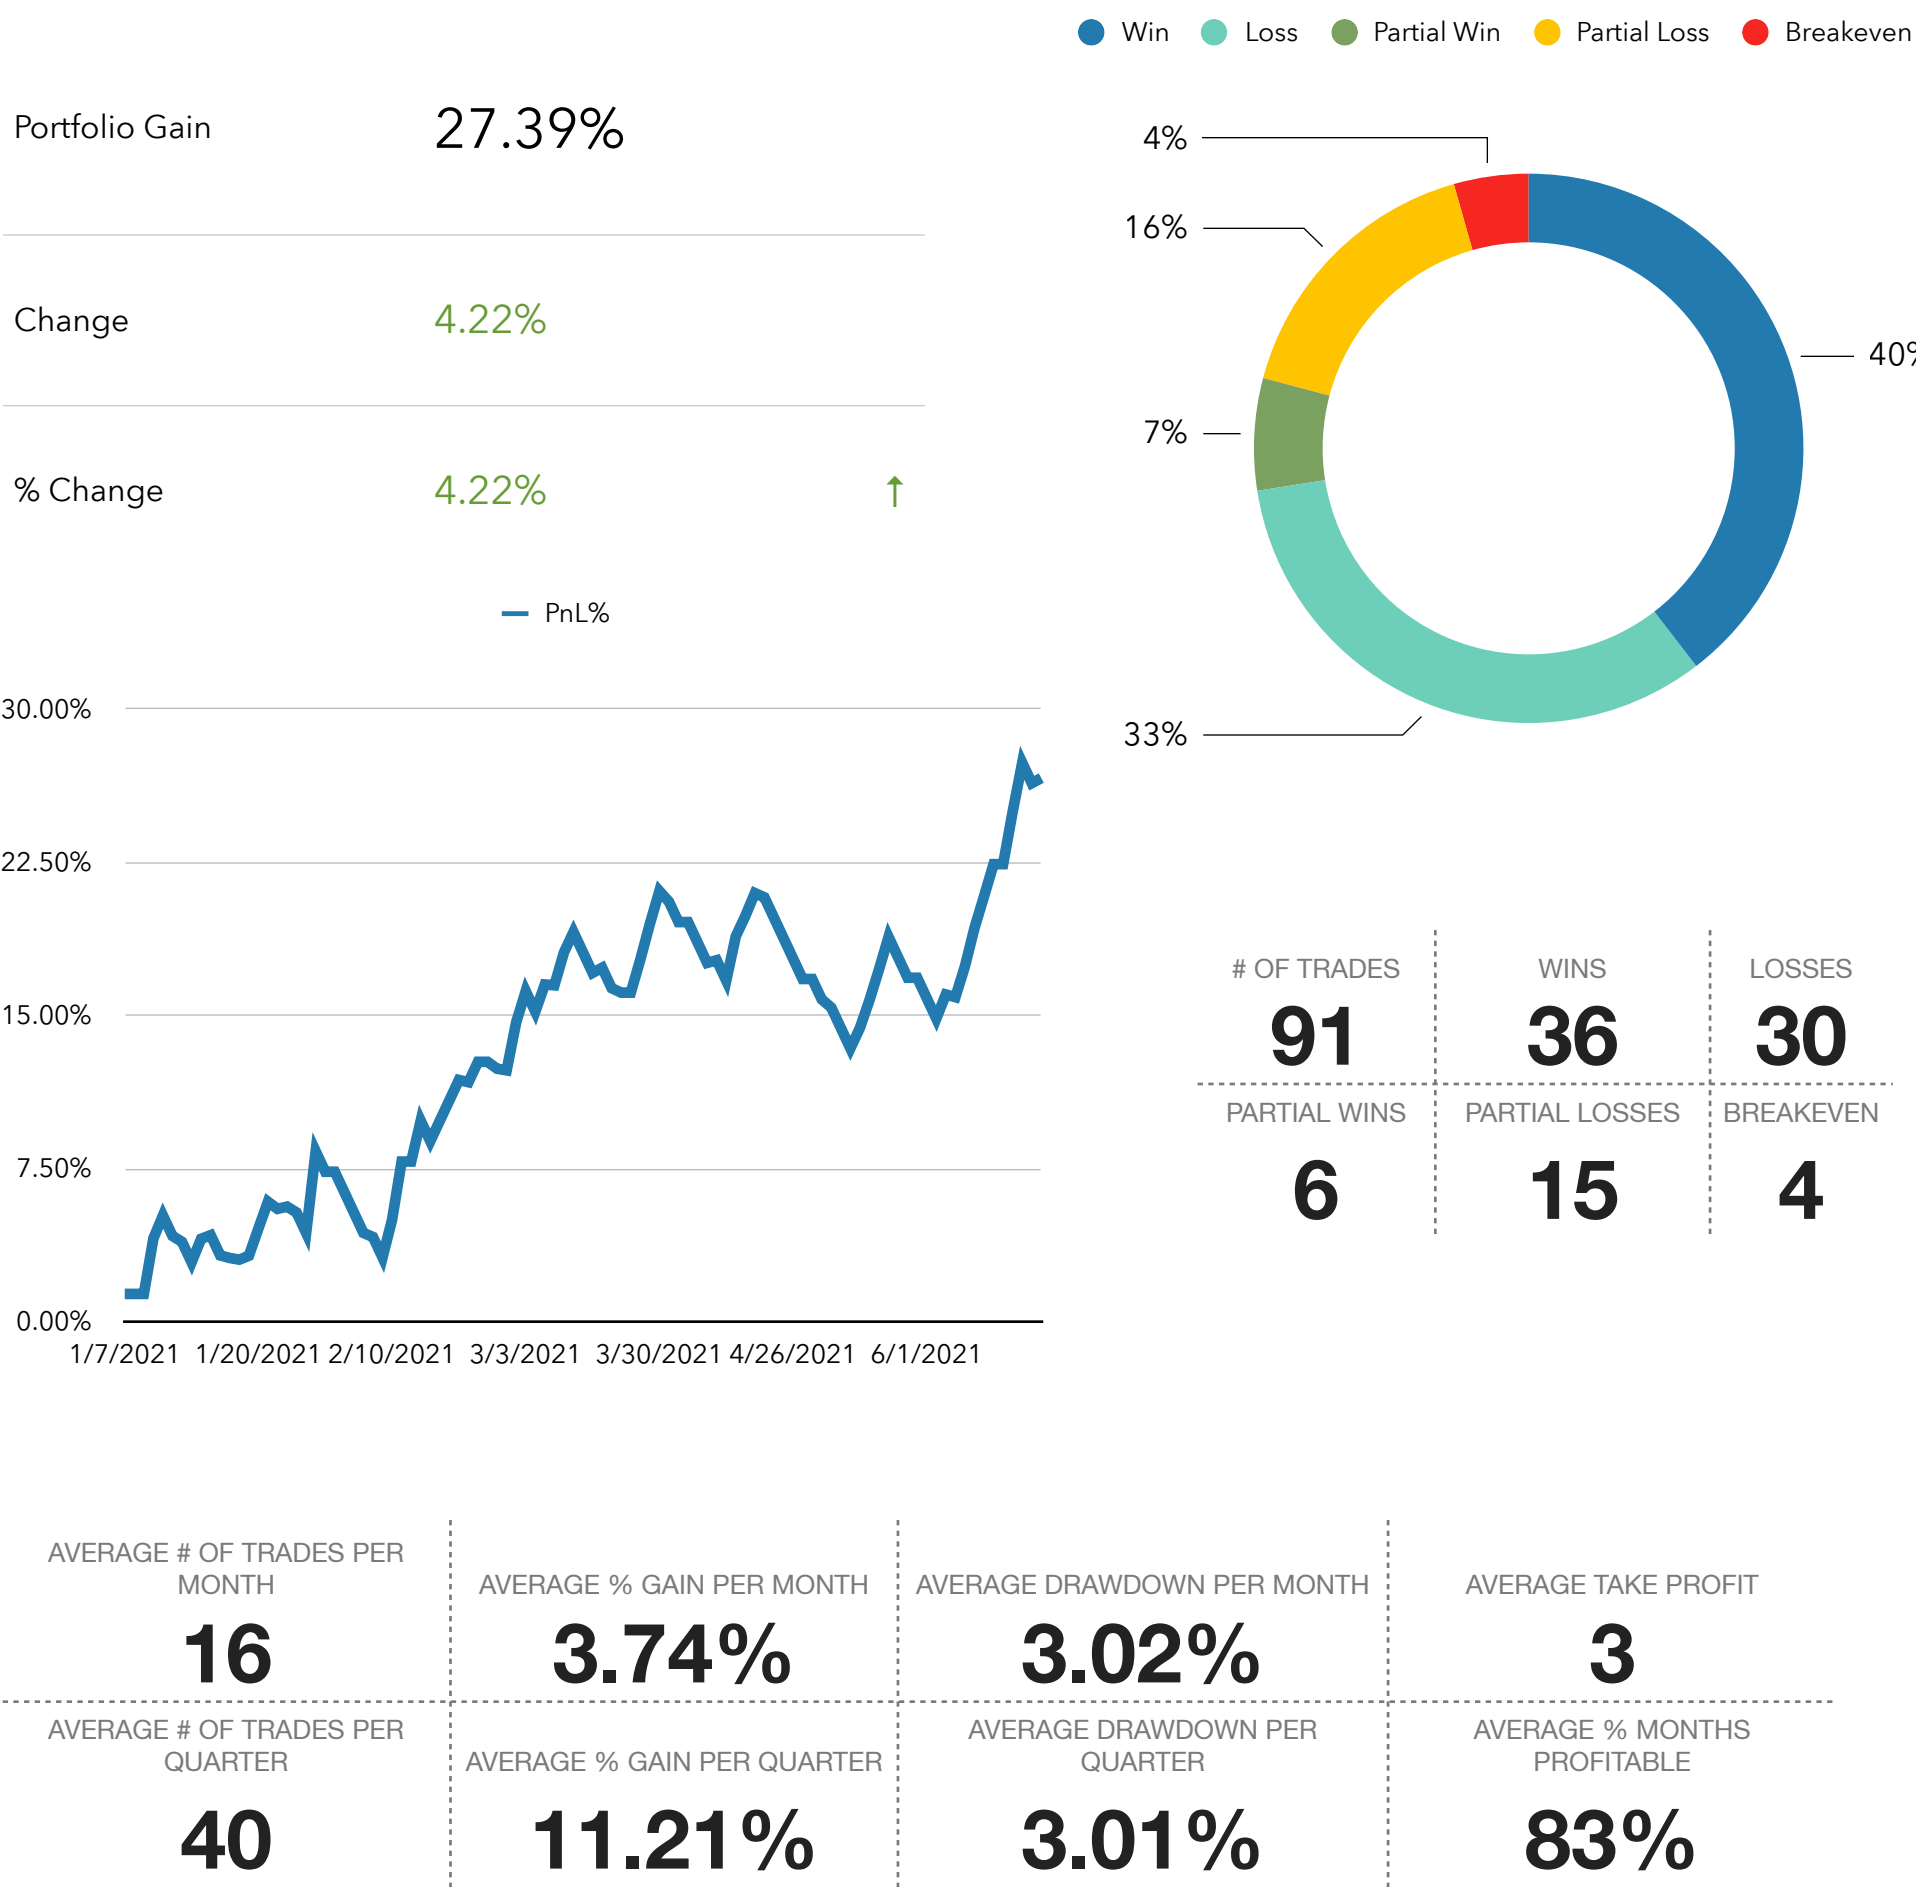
Win Loss Partial Win Partial Loss Breakeven

Portfolio Gain 27.39%

Change 4.22%

% Change 4.22% ↑

PnL%

30.00%
22.50%
15.00%
7.50%
0.00%
1/7/2021 1/20/2021 2/10/2021 3/3/2021 3/30/2021 4/26/2021 6/1/2021

4%
16%
7%
33%
40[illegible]

# OF TRADES
91

WINS
36

LOSSES
30

PARTIAL WINS
6

PARTIAL LOSSES
15

BREAKEVEN
4

AVERAGE # OF TRADES PER MONTH
16

AVERAGE % GAIN PER MONTH
3.74%

AVERAGE DRAWDOWN PER MONTH
3.02%

AVERAGE TAKE PROFIT
3

AVERAGE # OF TRADES PER QUARTER
40

AVERAGE % GAIN PER QUARTER
11.21%

AVERAGE DRAWDOWN PER QUARTER
3.01%

AVERAGE % MONTHS PROFITABLE
83%